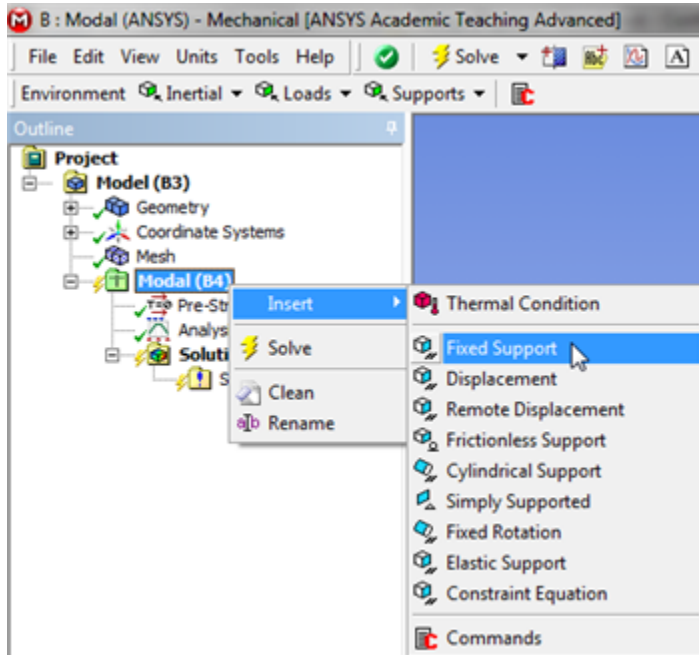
B : Modal (ANSYS) - Mechanical [ANSYS Academic Teaching Advanced]

File Edit View Units Tools Help Solve

Environment Inertial Loads Supports

Outline

Project
Model (B3)
Geometry
Coordinate Systems
Mesh
Modal (B4)
Pre-Str
Analys
Soluti
S

Insert
Solve
Clean
Rename

Thermal Condition
Fixed Support
Displacement
Remote Displacement
Frictionless Support
Cylindrical Support
Simply Supported
Fixed Rotation
Elastic Support
Constraint Equation
Commands